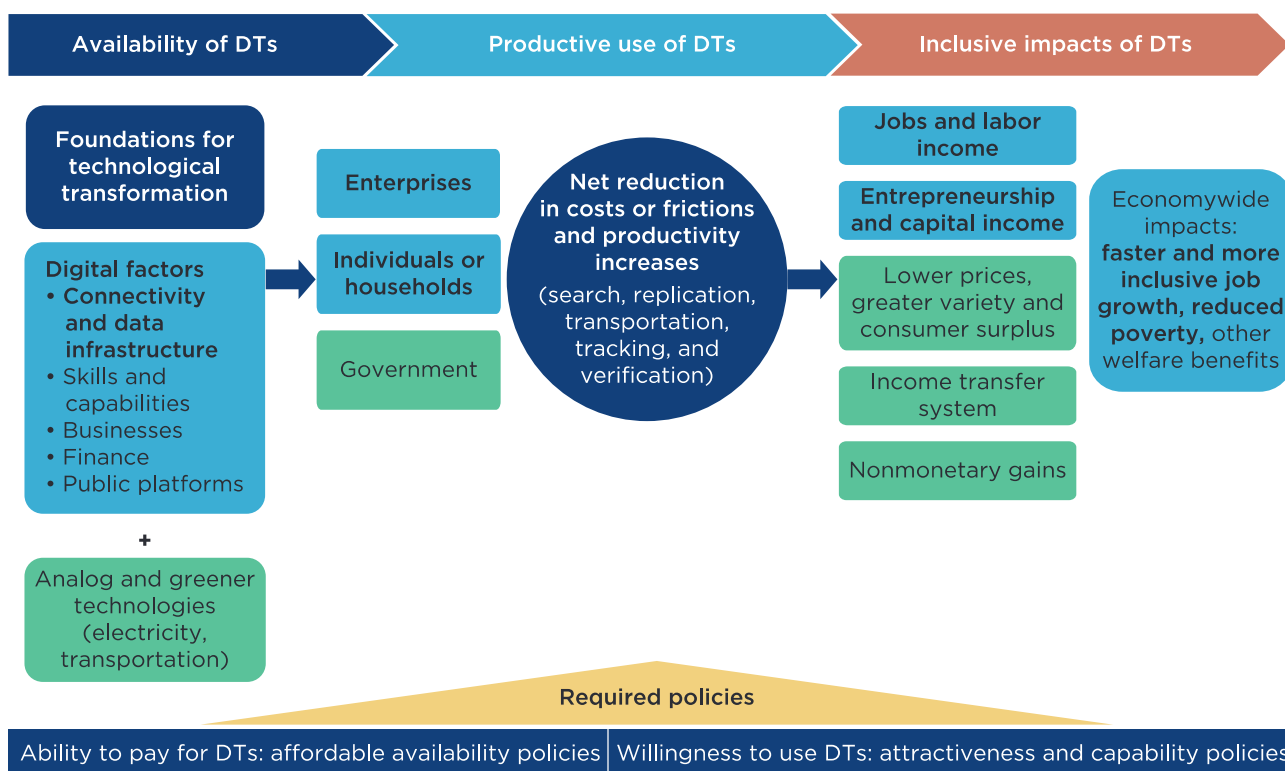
Availability of DTs

Productive use of DTs

Inclusive impacts of DTs

Foundations for technological transformation

Digital factors
• Connectivity and data infrastructure
• Skills and capabilities
• Businesses
• Finance
• Public platforms

+

Analog and greener technologies (electricity, transportation)

Enterprises

Individuals or households

Government

Net reduction in costs or frictions and productivity increases (search, replication, transportation, tracking, and verification)

Jobs and labor income

Entrepreneurship and capital income

Lower prices, greater variety and consumer surplus

Income transfer system

Nonmonetary gains

Economywide impacts: faster and more inclusive job growth, reduced poverty, other welfare benefits

Required policies

Ability to pay for DTs: affordable availability policies | Willingness to use DTs: attractiveness and capability policies